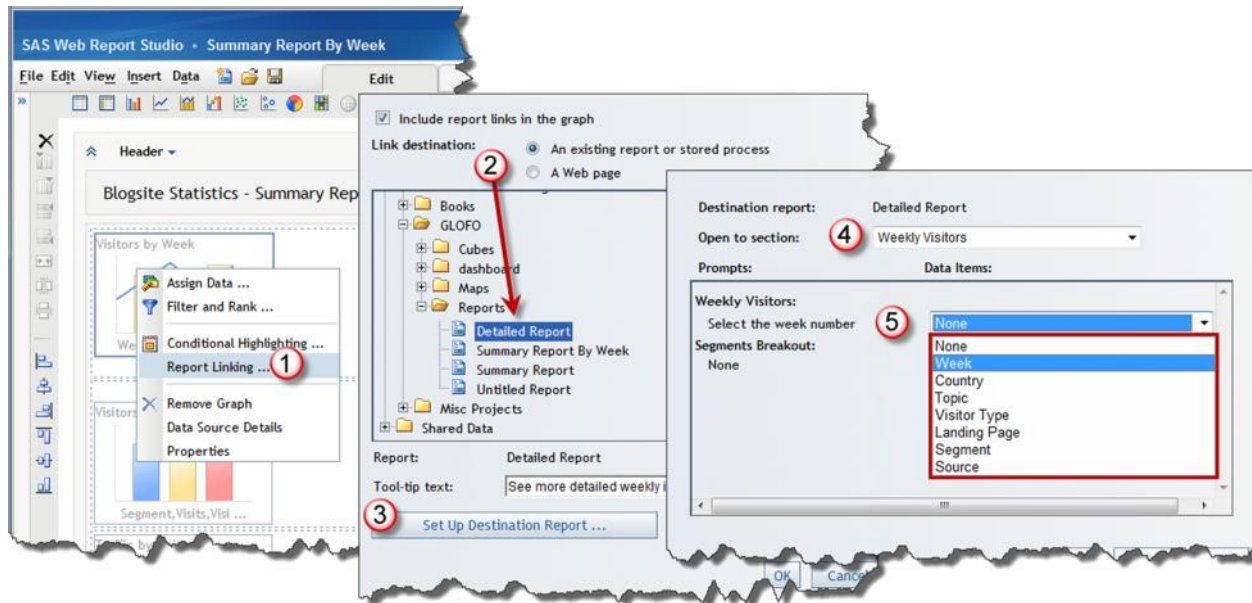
SAS Web Report Studio • Summary Report By Week

File Edit View Insert Data

Edit

Header

Blogsite Statistics - Summary Rep

Visitors by Week

Assign Data ...
Filter and Rank ...
Conditional Highlighting ...
Report Linking ...
1
Remove Graph
Data Source Details
Properties

We

Visitors

Segment,Visits,Visi ...

Include report links in the graph

Link destination:
An existing report or stored process
A Web page
2

Books
GLOFO
Cubes
dashboard
Maps
Reports
Detailed Report
Summary Report By Week
Summary Report
Untitled Report
Misc Projects
Shared Data

Report: Detailed Report

Tool-tip text: See more detailed weekly i

3
Set Up Destination Report ...

OK Cance

Destination report: Detailed Report

Open to section: 4 Weekly Visitors

Prompts: Data Items:

Weekly Visitors:
Select the week number 5 None

Segments Breakout:
None

None
Week
Country
Topic
Visitor Type
Landing Page
Segment
Source